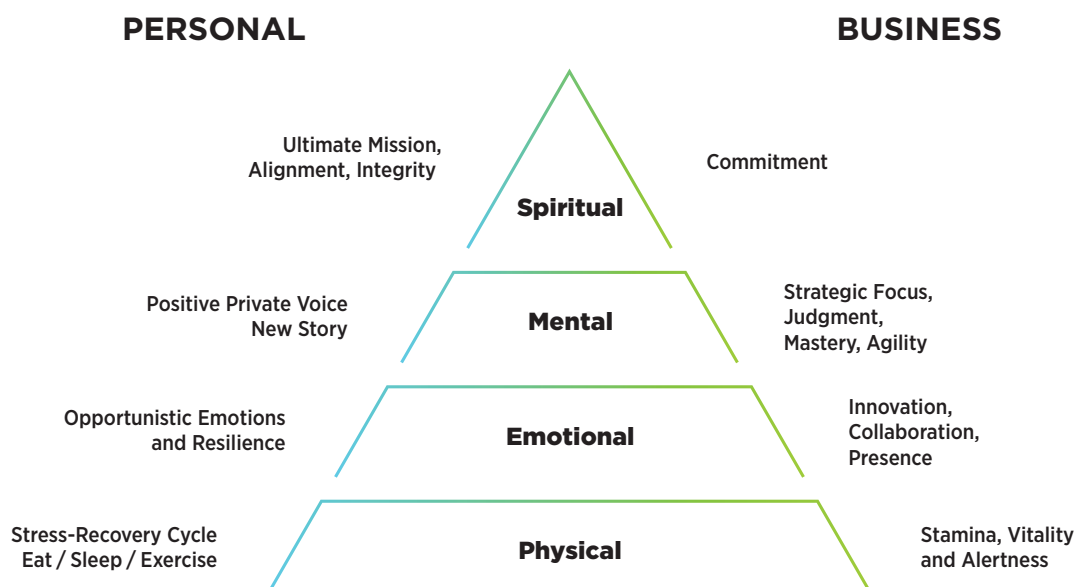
PERSONAL

BUSINESS

Ultimate Mission, Alignment, Integrity

Spiritual

Commitment

Positive Private Voice New Story

Mental

Strategic Focus, Judgment, Mastery, Agility

Opportunistic Emotions and Resilience

Emotional

Innovation, Collaboration, Presence

Stress-Recovery Cycle Eat / Sleep / Exercise

Physical

Stamina, Vitality and Alertness